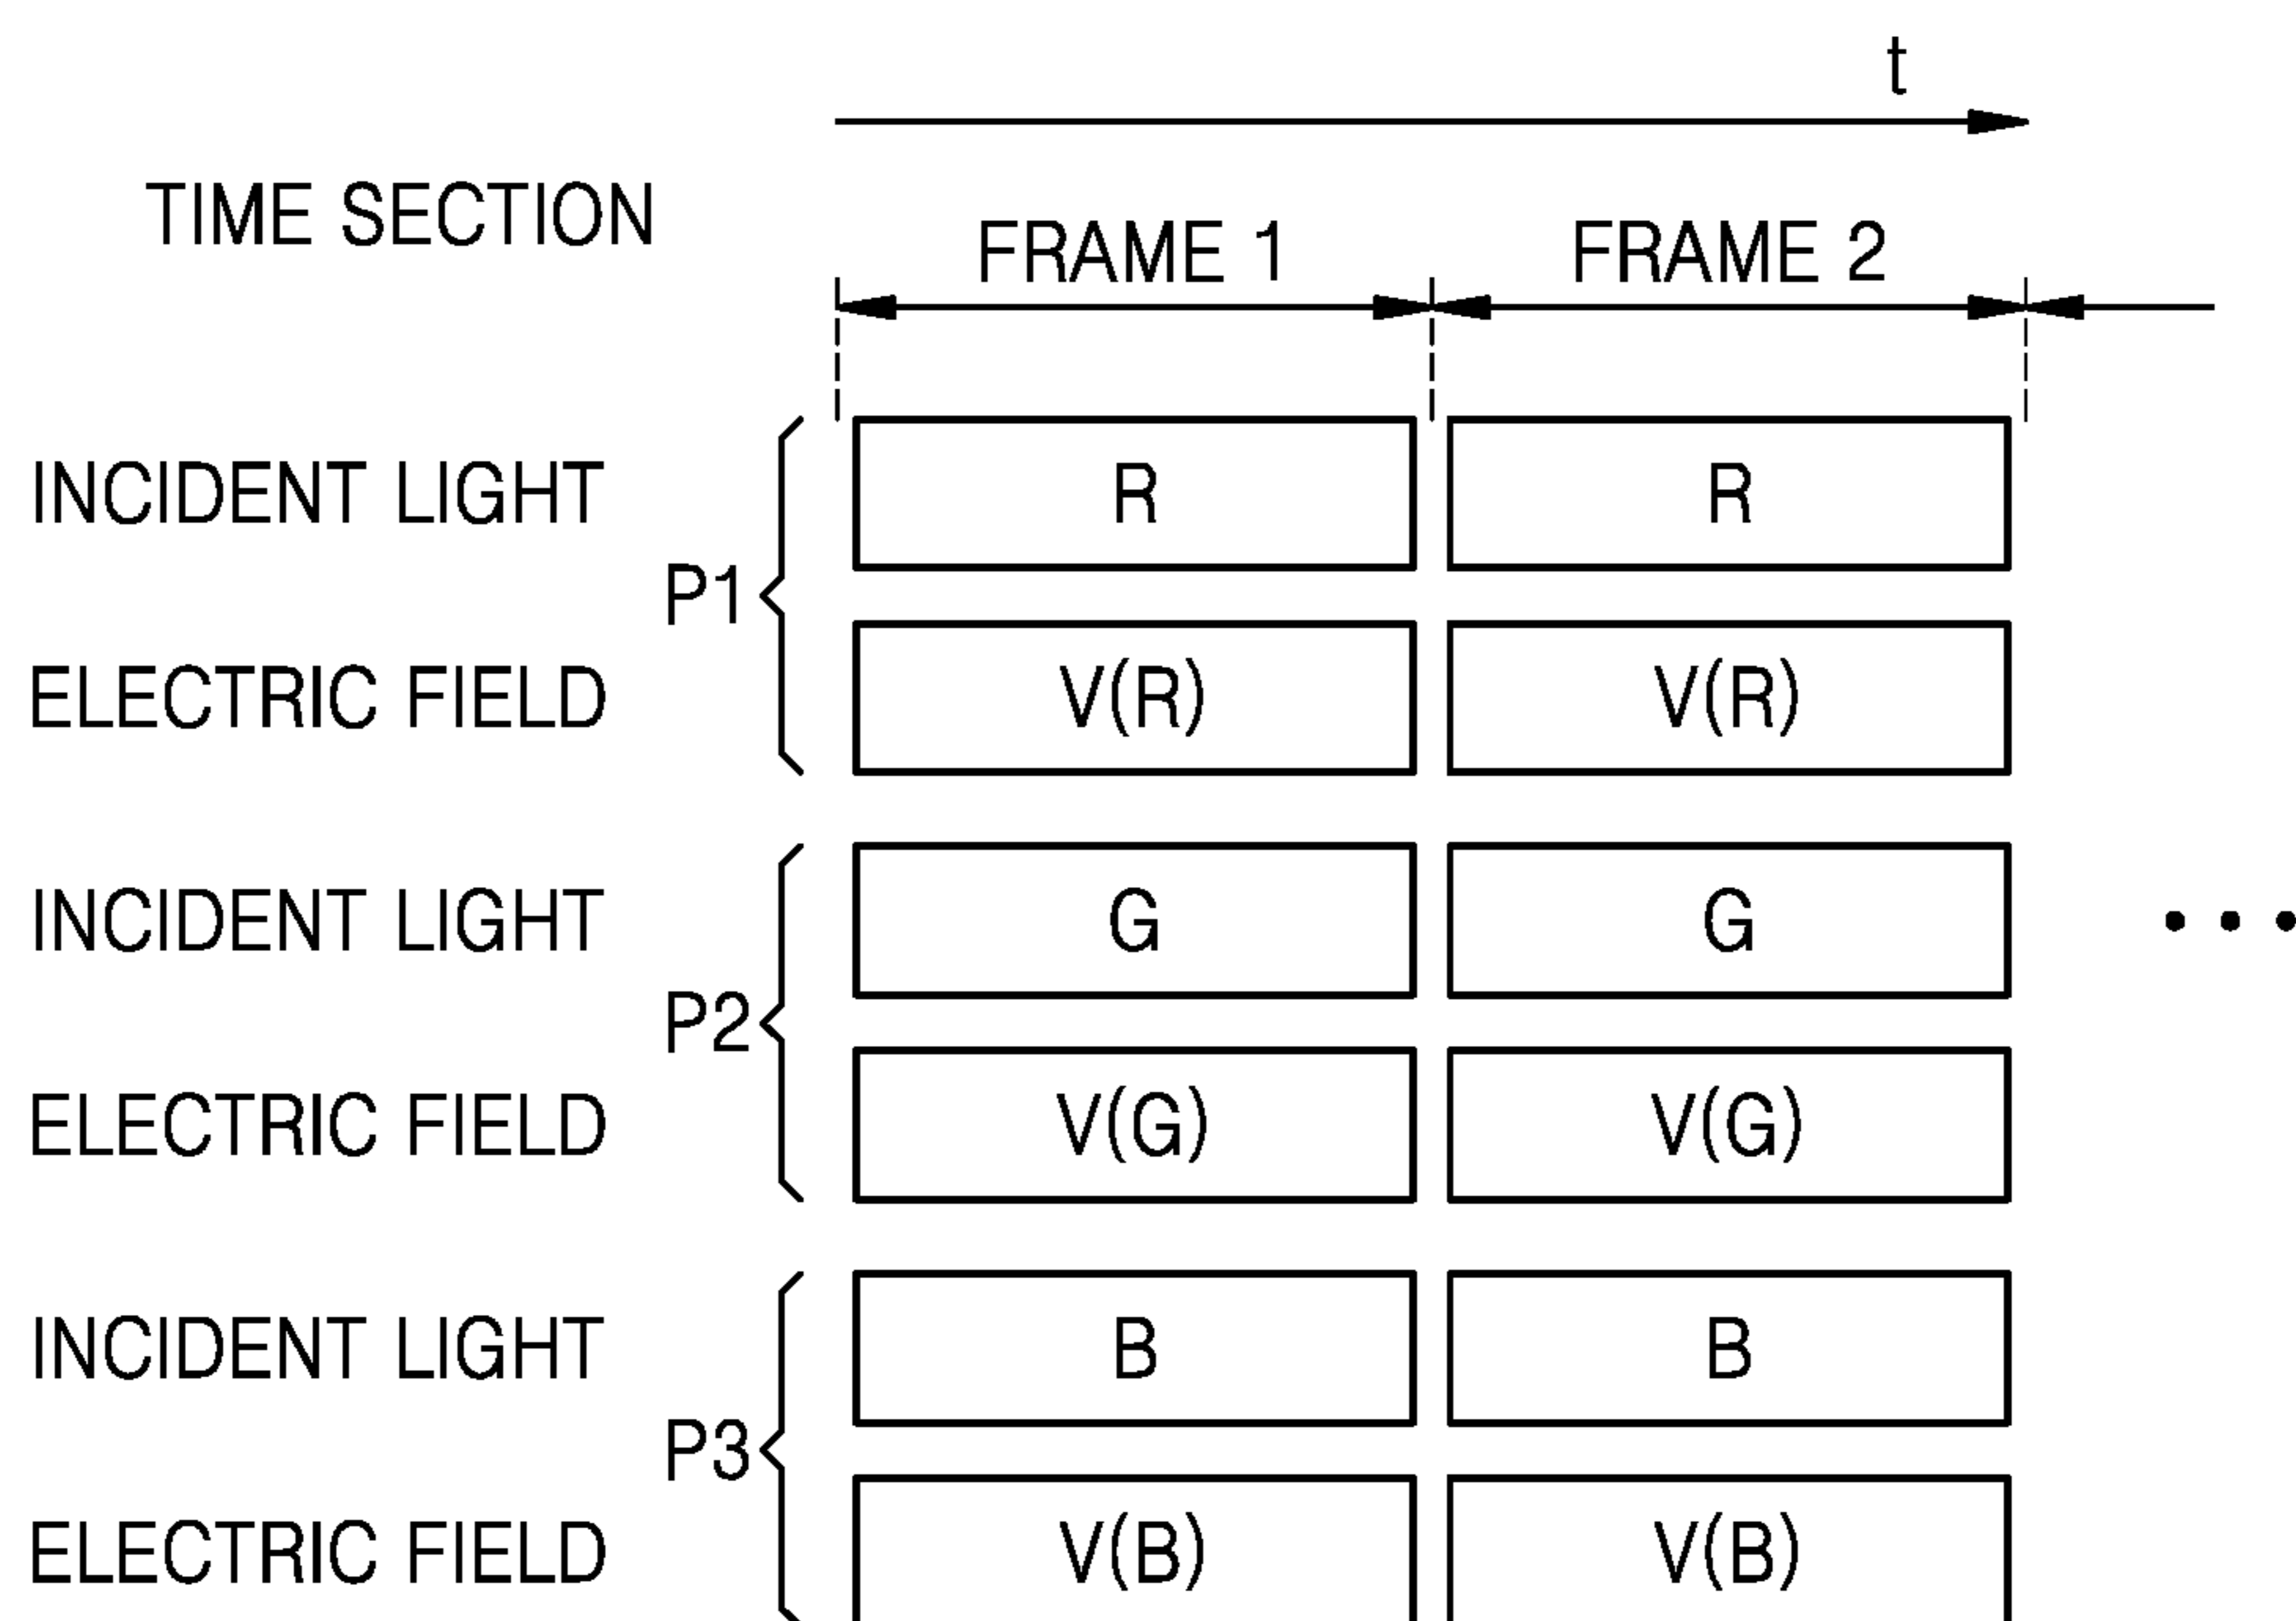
t

TIME SECTION

FRAME 1

FRAME 2

INCIDENT LIGHT

P1

ELECTRIC FIELD

R

R

V(R)

V(R)

INCIDENT LIGHT

P2

ELECTRIC FIELD

G

G

V(G)

V(G)

...

INCIDENT LIGHT

P3

ELECTRIC FIELD

B

B

V(B)

V(B)